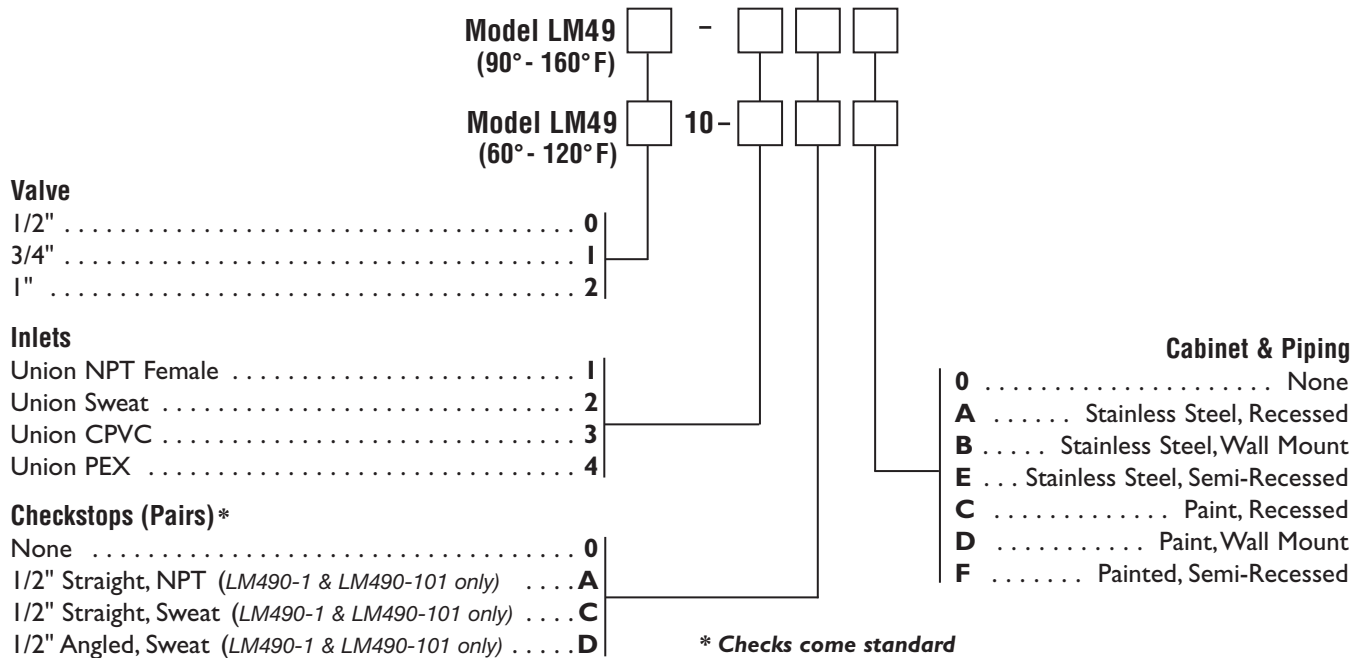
Model LM49 (90° - 160°F) –

Model LM49 (60° - 120°F) 10–

Valve
1/2" . . . . . . . . . . . . . . . . . . . . . . . . . . . . . . . . . . . . . 0
3/4" . . . . . . . . . . . . . . . . . . . . . . . . . . . . . . . . . . . . . 1
1" . . . . . . . . . . . . . . . . . . . . . . . . . . . . . . . . . . . . . . 2

Inlets
Union NPT Female . . . . . . . . . . . . . . . . . . . . . . . . 1
Union Sweat . . . . . . . . . . . . . . . . . . . . . . . . . . . . . 2
Union CPVC . . . . . . . . . . . . . . . . . . . . . . . . . . . . . 3
Union PEX . . . . . . . . . . . . . . . . . . . . . . . . . . . . . . 4

Checkstops (Pairs)*
None . . . . . . . . . . . . . . . . . . . . . . . . . . . . . . . . . . . 0
1/2" Straight, NPT (LM490-1 & LM490-101 only) . . . . A
1/2" Straight, Sweat (LM490-1 & LM490-101 only) . . . . C
1/2" Angled, Sweat (LM490-1 & LM490-101 only) . . . . . D

* Checks come standard

Cabinet & Piping
0 . . . . . . . . . . . . . . . . . . . . None
A . . . . . . . Stainless Steel, Recessed
B . . . . . Stainless Steel, Wall Mount
E . . . Stainless Steel, Semi-Recessed
C . . . . . . . . . . . . . . Paint, Recessed
D . . . . . . . . . . . . Paint, Wall Mount
F . . . . . . . Painted, Semi-Recessed